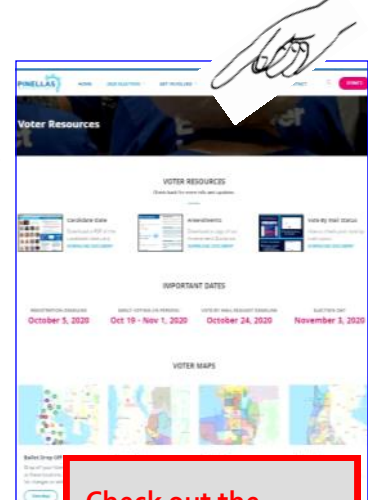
PINELLAS

HOME

DONATE

Voter Resources

VOTER RESOURCES

Candidate Slate

Amendments

Vote By Mail Status

IMPORTANT DATES

REGISTRATION DEADLINE

October 5, 2020

EARLY VOTING (IN PERSON)

Oct 19 - Nov 1, 2020

VOTE BY MAIL REQUEST DEADLINE

October 24, 2020

ELECTION DAY

November 3, 2020

VOTER MAPS

Ballot Drop Off

Check out the